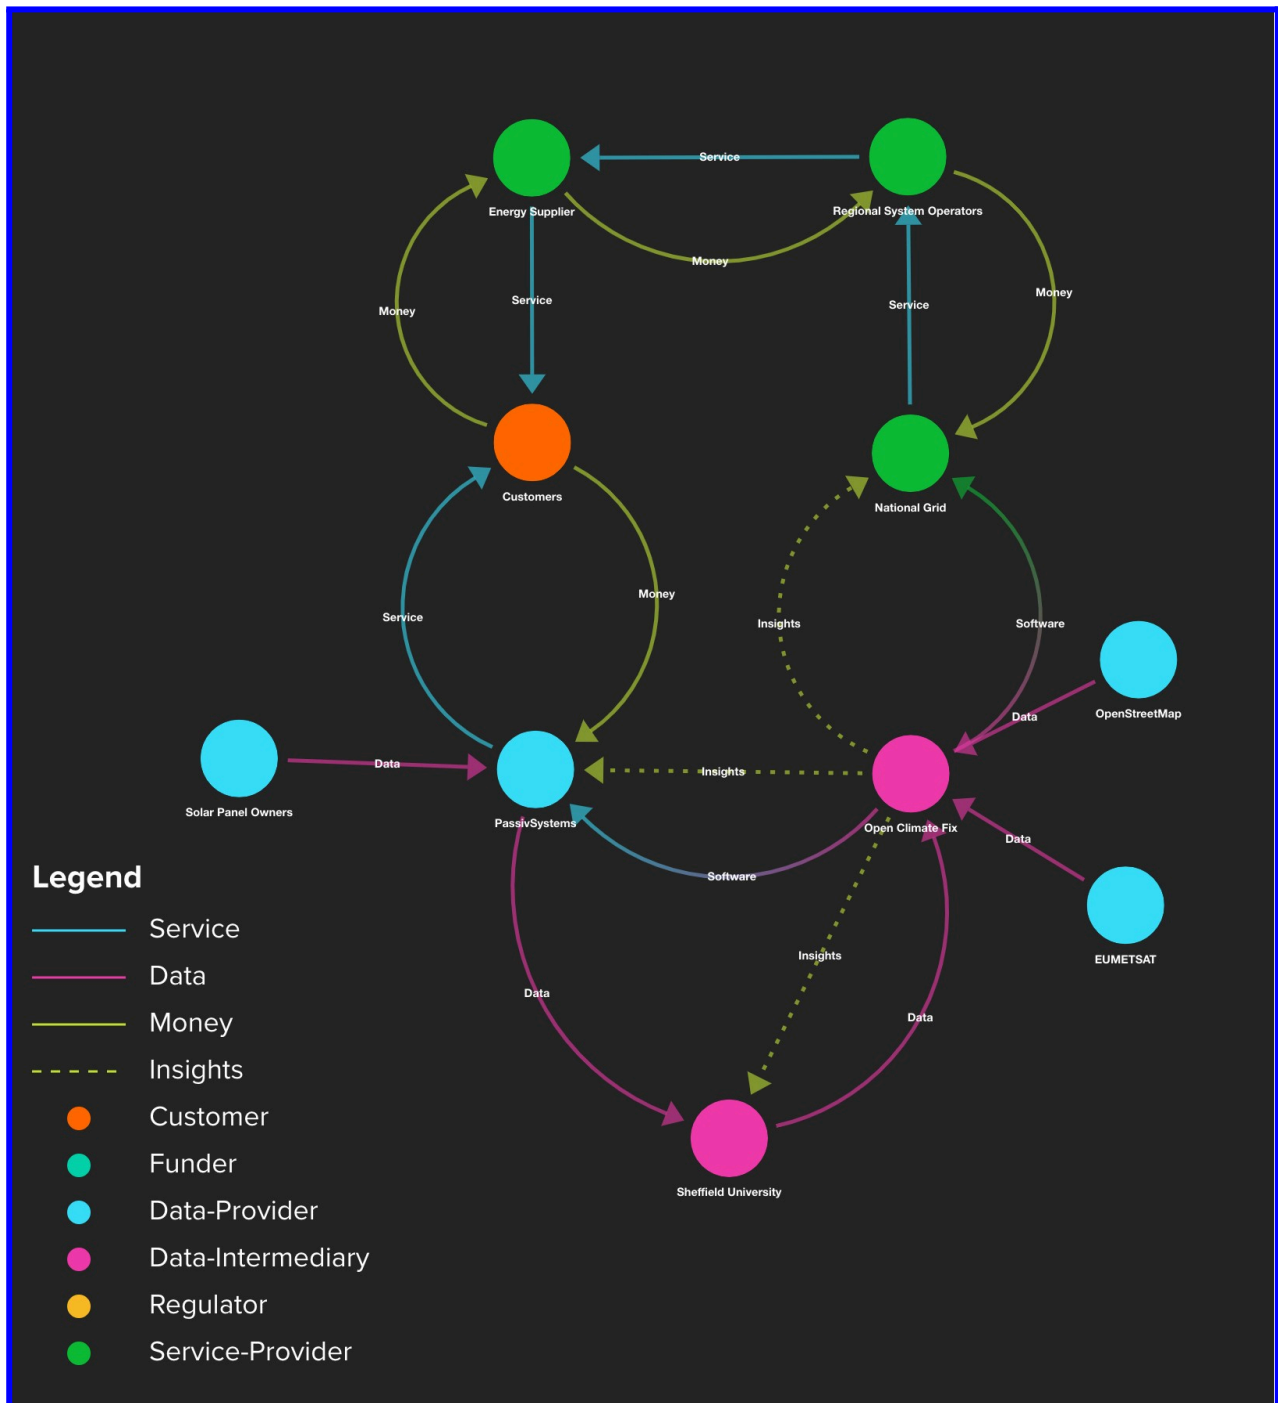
Service

Energy Supplier

Regional System Operators

Money

Money

Service

Service

Money

Customers

National Grid

Service

Money

Insights

Software

OpenStreetMap

Data

Data

Insights

Solar Panel Owners

PassivSystems

Open Climate Fix

Data

Software

EUMETSAT

Insights

Data

Data

Sheffield University

Legend

Service

Data

Money

Insights

Customer

Funder

Data-Provider

Data-Intermediary

Regulator

Service-Provider